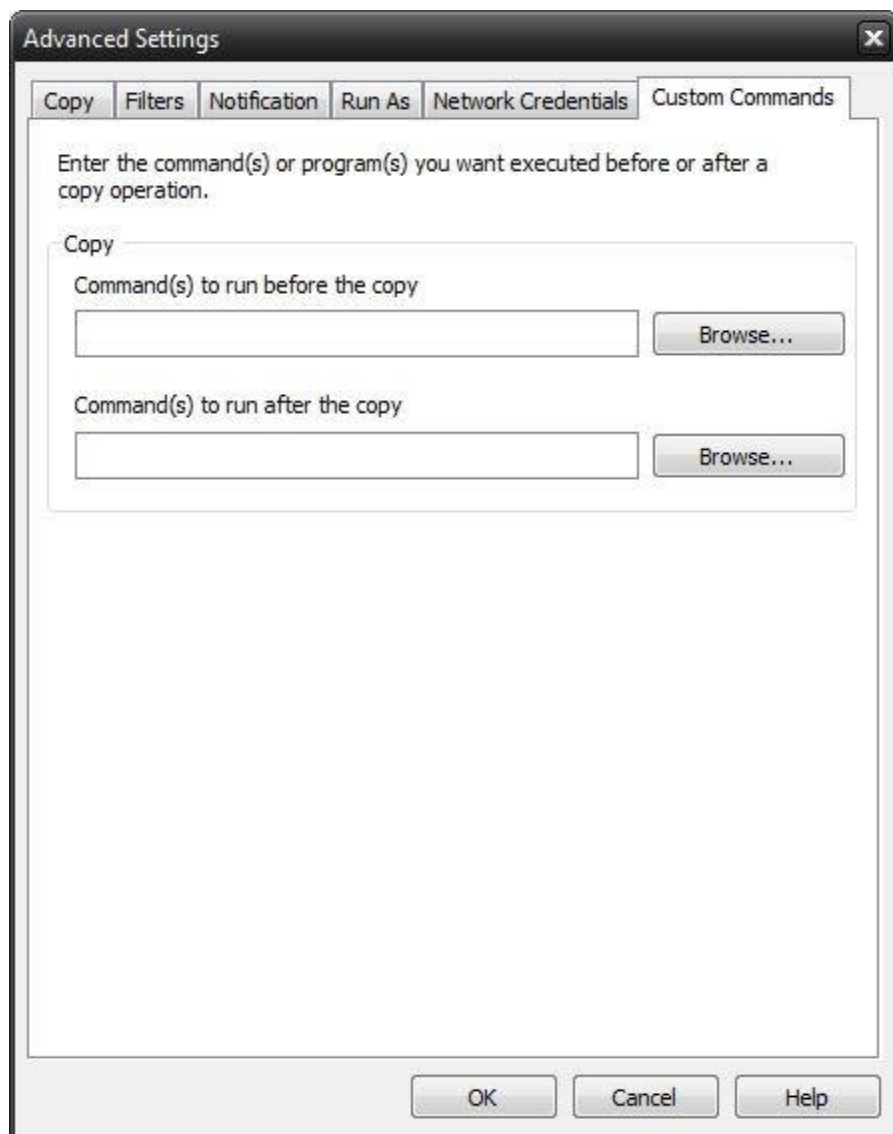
Advanced Settings

Copy | Filters | Notification | Run As | Network Credentials | Custom Commands

Enter the command(s) or program(s) you want executed before or after a copy operation.

Copy

Command(s) to run before the copy

Browse...

Command(s) to run after the copy

Browse...

OK Cancel Help